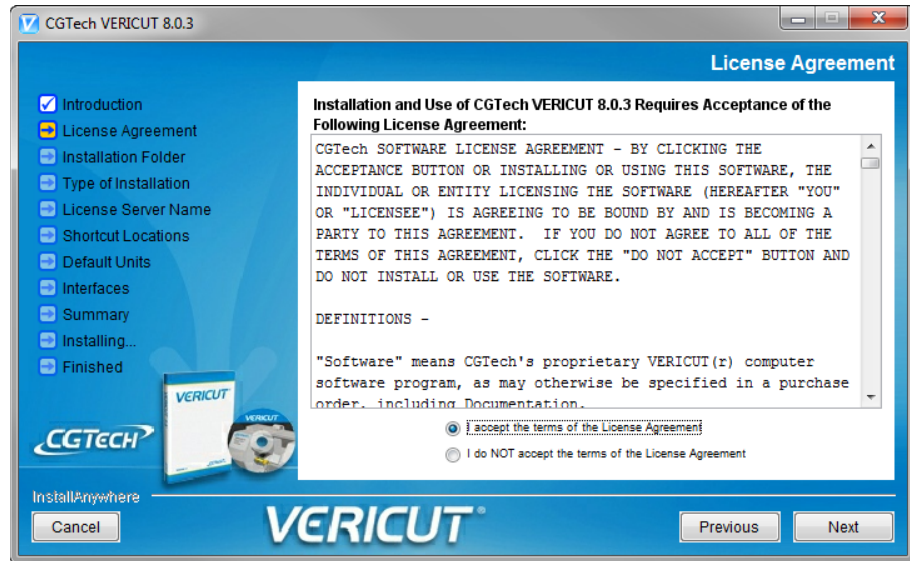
CGTech VERICUT 8.0.3

License Agreement

Introduction
License Agreement
Installation Folder
Type of Installation
License Server Name
Shortcut Locations
Default Units
Interfaces
Summary
Installing...
Finished

Installation and Use of CGTech VERICUT 8.0.3 Requires Acceptance of the Following License Agreement:

CGTech SOFTWARE LICENSE AGREEMENT - BY CLICKING THE ACCEPTANCE BUTTON OR INSTALLING OR USING THIS SOFTWARE, THE INDIVIDUAL OR ENTITY LICENSING THE SOFTWARE (HEREAFTER "YOU" OR "LICENSEE") IS AGREEING TO BE BOUND BY AND IS BECOMING A PARTY TO THIS AGREEMENT. IF YOU DO NOT AGREE TO ALL OF THE TERMS OF THIS AGREEMENT, CLICK THE "DO NOT ACCEPT" BUTTON AND DO NOT INSTALL OR USE THE SOFTWARE.

DEFINITIONS -

"Software" means CGTech's proprietary VERICUT(r) computer software program, as may otherwise be specified in a purchase order, including Documentation.

I accept the terms of the License Agreement
I do NOT accept the terms of the License Agreement

VERICUT
VERICUT
CGTECH

InstallAnywhere
Cancel
VERICUT
Previous
Next